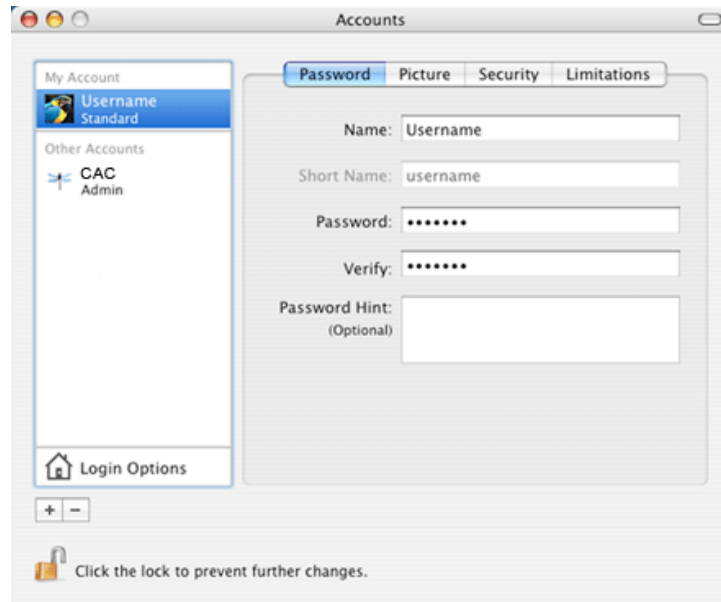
Accounts

My Account
Username
Standard
Other Accounts
CAC
Admin

Login Options

+ −

Password | Picture | Security | Limitations

Name: Username
Short Name: username
Password: •••••••
Verify: •••••••
Password Hint:
(Optional)

Click the lock to prevent further changes.